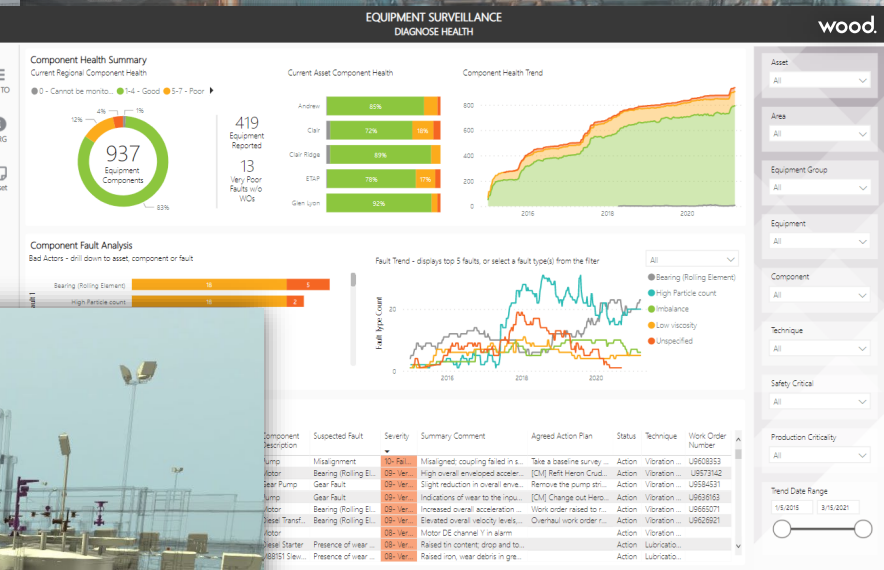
EQUIPMENT SURVEILLANCE
DIAGNOSE HEALTH

wood.

TO
IG
set

Component Health Summary
Current Regional Component Health
0 - Cannot be monito... 1-4 - Good 5-7 - Poor

4% 1%
12%
937
Equipment Components
83%

419
Equipment Reported

13
Very Poor Faults w/o WOs

Current Asset Component Health
Andrew 85%
Clair 72% 18%
Clair Ridge 89%
ETAP 78% 17%
Glen Lyon 92%

Component Health Trend
800
600
400
200
0
2016 2018 2020

Component Fault Analysis
Bad Actors - drill down to asset, component or fault
Bearing (Rolling Element) 16 5
High Particle count 16 2

Fault Trend - displays top 5 faults, or select a fault type(s) from the filter
All
Fault Type Count
20
0
2016 2018 2020
Bearing (Rolling Element)
High Particle count
Imbalance
Low viscosity
Unspecified

| Component Description | Suspected Fault | Severity | Summary Comment | Agreed Action Plan | Status | Technique | Work Order Number |
|---|---|---|---|---|---|---|---|
| Pump | Misalignment | 10 - Fai... | Misaligned; coupling failed in s... | Take a baseline survey ... | Action | Vibration ... | U9608353 |
| Motor | Bearing (Rolling El... | 09 - Ver... | High overall enveloped acceler... | [CM] Refit Heron Crud... | Action | Vibration ... | U9573142 |
| Gear Pump | Gear Fault | 09 - Ver... | Slight reduction in overall enve... | Remove the pump stri... | Action | Vibration ... | U9584531 |
| Gear Pump | Gear Fault | 09 - Ver... | Indications of wear to the inpu... | [CM] Change out Hero... | Action | Vibration ... | U9636163 |
| Motor | Bearing (Rolling El... | 09 - Ver... | Increased overall acceleration ... | Work order raised for ... | Action | Vibration ... | U9665071 |
| Diesel Transf... | Bearing (Rolling El... | 09 - Ver... | Elevated overall velocity levels... | Overhaul work order r... | Action | Vibration ... | U9626921 |
| Motor | | 08 - Ver... | Motor DE channel Y in alarm | | Action | Vibration ... | |
| Diesel Starter | Presence of wear ... | 08 - Ver... | Raised tin content; drop and to... | | Action | Lubricatio... | |
| 88151 Slew... | Presence of wear ... | 08 - Ver... | Raised iron, wear debris in gre... | | Action | Lubricatio... | |

Asset
All
Area
All
Equipment Group
All
Equipment
All
Component
All
Technique
All
Safety Critical
All
Production Criticality
All
Trend Date Range
1/5/2015 3/15/2021